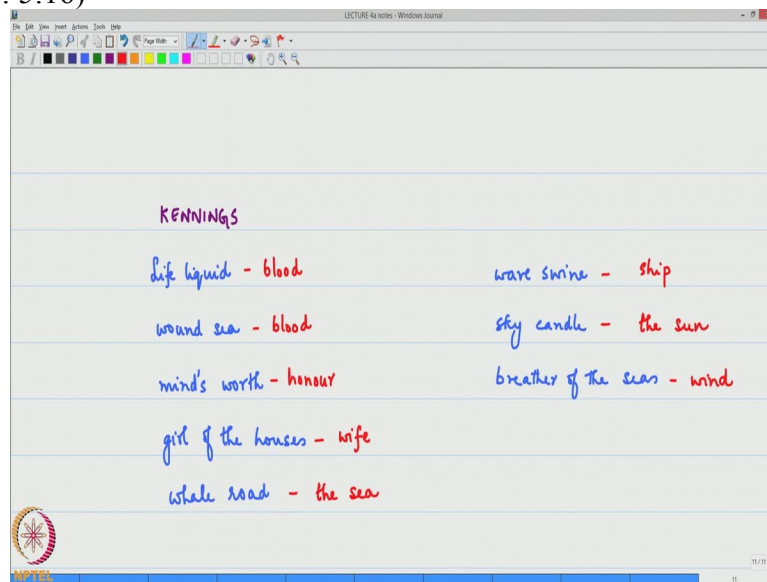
LECTURE 4a notes - Windows Journal

File Edit View Insert Actions Tools Help

Page Width

KENNINGS

Life liquid - blood

wound sea - blood

mind's worth - honour

girl of the houses - wife

whale road - the sea

wave swine - ship

sky candle - the sun

breather of the seas - wind

NPTEL

11/11